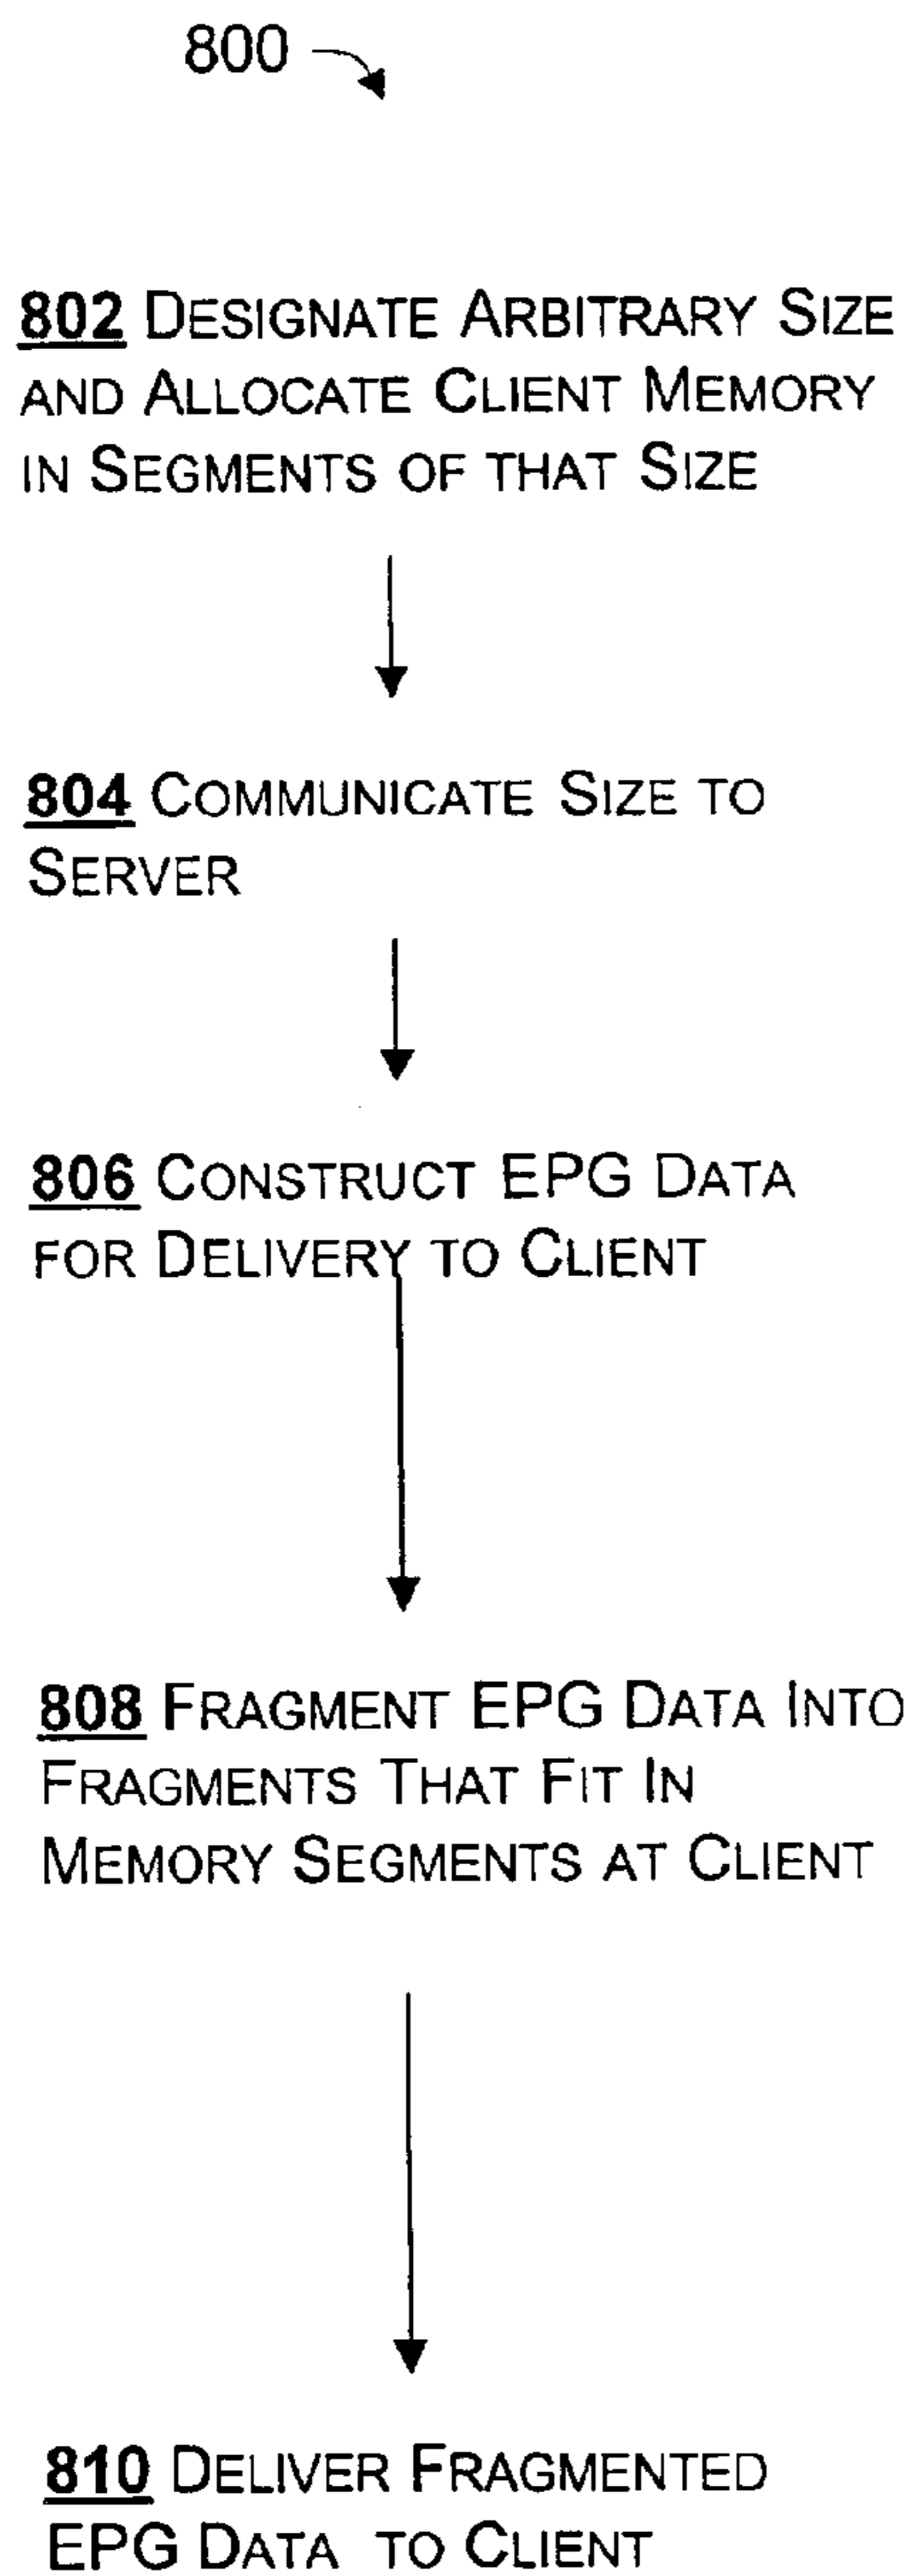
800

802 Designate Arbitrary Size and Allocate Client Memory in Segments of that Size

804 Communicate Size to Server

806 Construct EPG Data for Delivery to Client

808 Fragment EPG Data Into Fragments That Fit In Memory Segments at Client

810 Deliver Fragmented EPG Data to Client